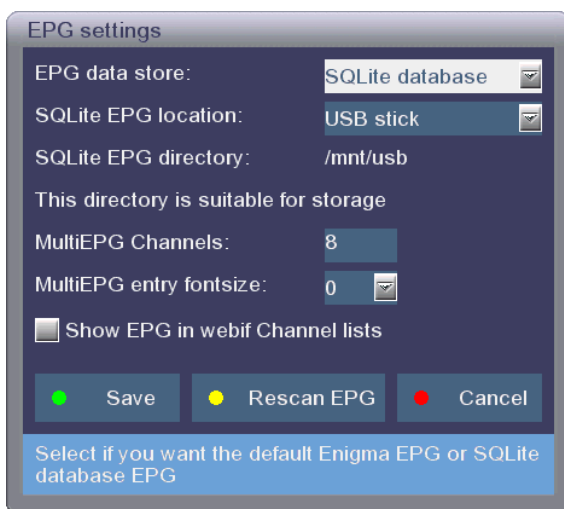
EPG settings

EPG data store: SQLite database

SQLite EPG location: USB stick

SQLite EPG directory: /mnt/usb

This directory is suitable for storage

MultiEPG Channels: 8

MultiEPG entry fontsize: 0

Show EPG in webif Channel lists

Save

Rescan EPG

Cancel

Select if you want the default Enigma EPG or SQLite database EPG